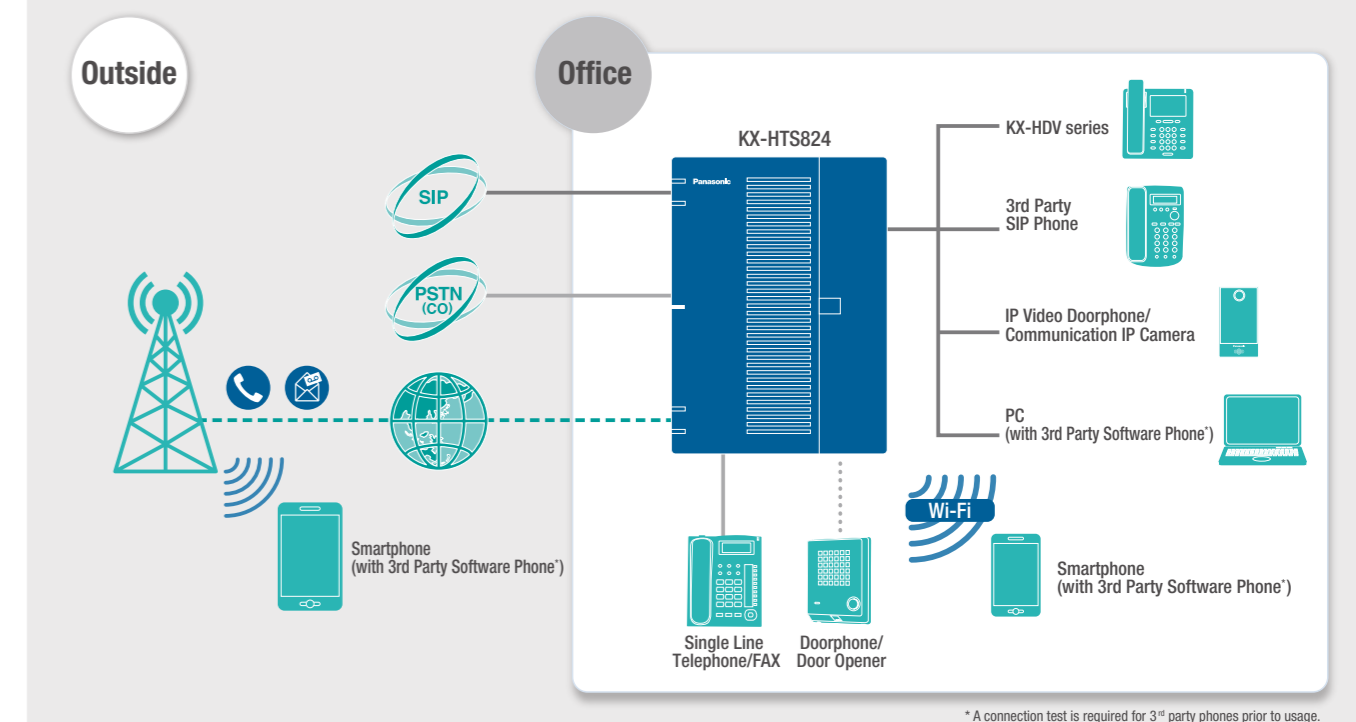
Outside

Office

KX-HTS824

Panasonic

SIP

PSTN (CO)

KX-HDV series

3rd Party SIP Phone

IP Video Doorphone/ Communication IP Camera

PC (with 3rd Party Software Phone*)

Wi-Fi

Smartphone (with 3rd Party Software Phone*)

Smartphone (with 3rd Party Software Phone*)

Single Line Telephone/FAX

Doorphone/ Door Opener

* A connection test is required for 3rd party phones prior to usage.